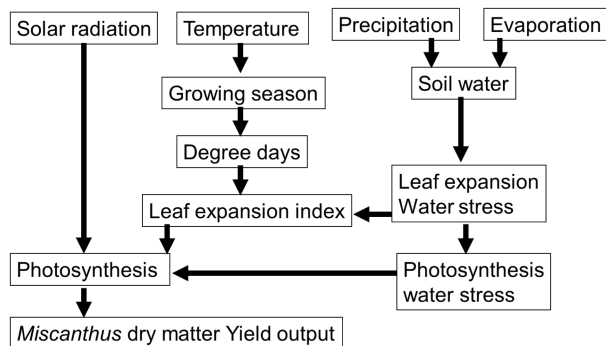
Solar radiation

Temperature

Growing season

Degree days

Precipitation

Evaporation

Soil water

Leaf expansion Water stress

Leaf expansion index

Photosynthesis

Photosynthesis water stress

*Miscanthus* dry matter Yield output